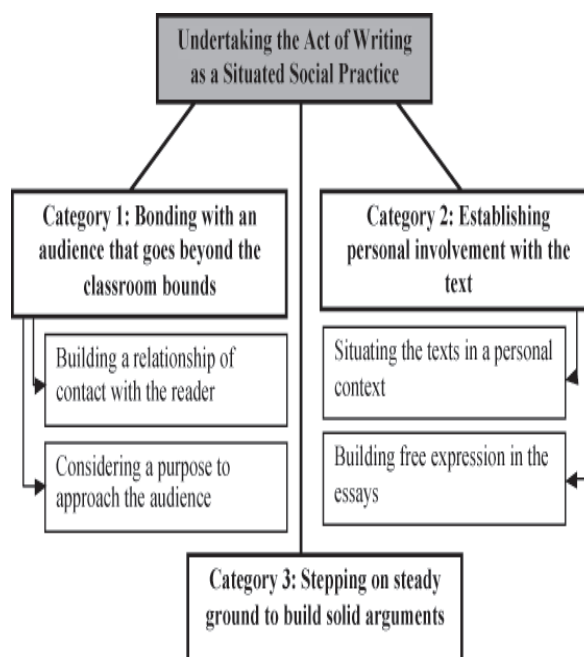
Undertaking the Act of Writing as a Situated Social Practice

Category 1: Bonding with an audience that goes beyond the classroom bounds

Building a relationship of contact with the reader

Considering a purpose to approach the audience

Category 2: Establishing personal involvement with the text

Situating the texts in a personal context

Building free expression in the essays

Category 3: Stepping on steady ground to build solid arguments